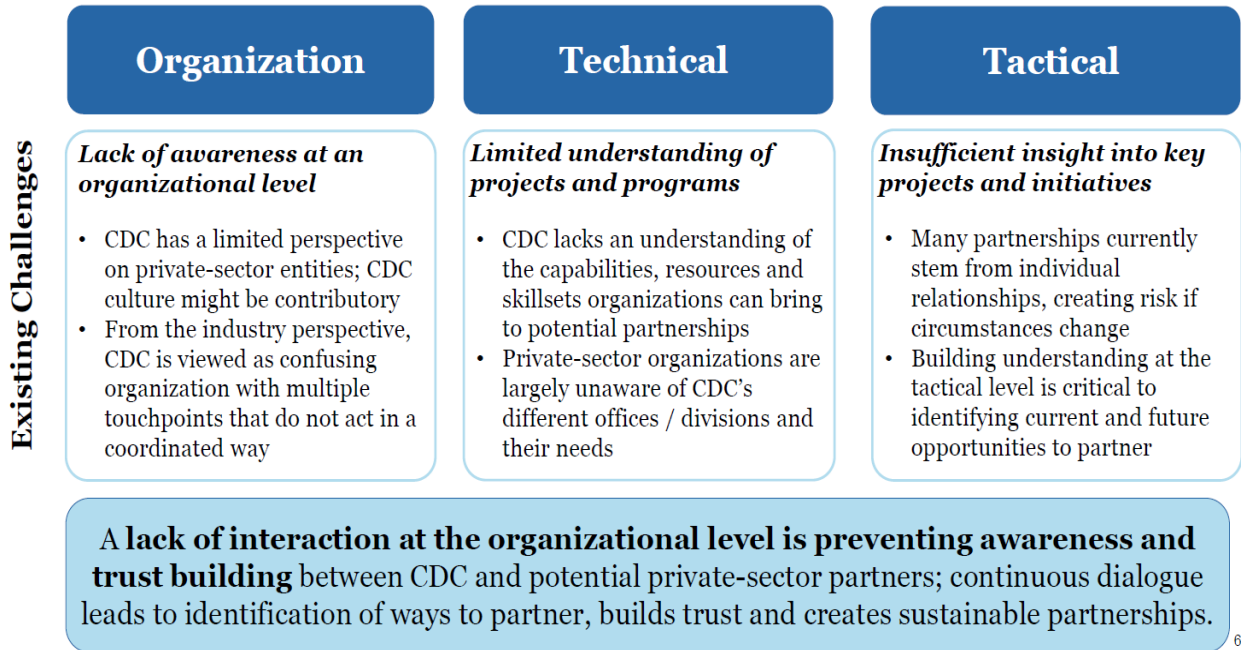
Existing Challenges

Organization

Lack of awareness at an organizational level

- CDC has a limited perspective on private-sector entities; CDC culture might be contributory
- From the industry perspective, CDC is viewed as confusing organization with multiple touchpoints that do not act in a coordinated way

Technical

Limited understanding of projects and programs

- CDC lacks an understanding of the capabilities, resources and skillsets organizations can bring to potential partnerships
- Private-sector organizations are largely unaware of CDC's different offices / divisions and their needs

Tactical

Insufficient insight into key projects and initiatives

- Many partnerships currently stem from individual relationships, creating risk if circumstances change
- Building understanding at the tactical level is critical to identifying current and future opportunities to partner

A **lack of interaction at the organizational level is preventing awareness and trust building** between CDC and potential private-sector partners; continuous dialogue leads to identification of ways to partner, builds trust and creates sustainable partnerships.

6